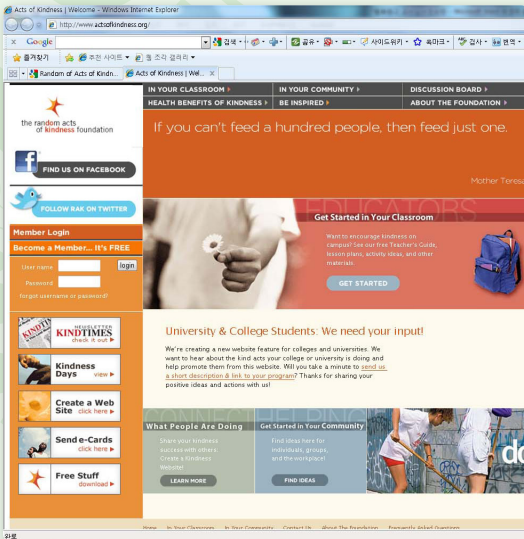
Acts of Kindness | Welcome - Windows Internet Explorer

http://www.actsofkindness.org/

Google 검색 공유 사이트위키 북마크 검사 번역

즐겨찾기 추천 사이트 웹 조각 갤러리

Random of Acts of Kindn... Acts of Kindness | Wel...

the random acts of kindness foundation

FIND US ON FACEBOOK

FOLLOW RAK ON TWITTER

Member Login

Become a Member... It's FREE

User name

Password

login

forgot username or password?

NEWSLETTER KINDTIMES check it out

Kindness Days view

Create a Web Site click here

Send e-Cards click here

Free Stuff download

IN YOUR CLASSROOM | IN YOUR COMMUNITY | DISCUSSION BOARD
HEALTH BENEFITS OF KINDNESS | BE INSPIRED | ABOUT THE FOUNDATION

If you can't feed a hundred people, then feed just one.

Mother Teresa

EDUCATORS

Get Started in Your Classroom

Want to encourage kindness on campus? See our free Teacher's Guide, lesson plans, activity ideas, and other materials.

GET STARTED

University & College Students: We need your input!

We're creating a new website feature for colleges and universities. We want to hear about the kind acts your college or university is doing and help promote them from this website. Will you take a minute to send us a short description & link to your program? Thanks for sharing your positive ideas and actions with us!

CONNECT

What People Are Doing

Share your kindness success with others. Create a Kindness Website!

LEARN MORE

HELPING

Get Started in Your Community

Find ideas here for individuals, groups, and the workplace!

FIND IDEAS

Home In Your Classroom In Your Community Contact Us About The Foundation Frequently Asked Questions

완료